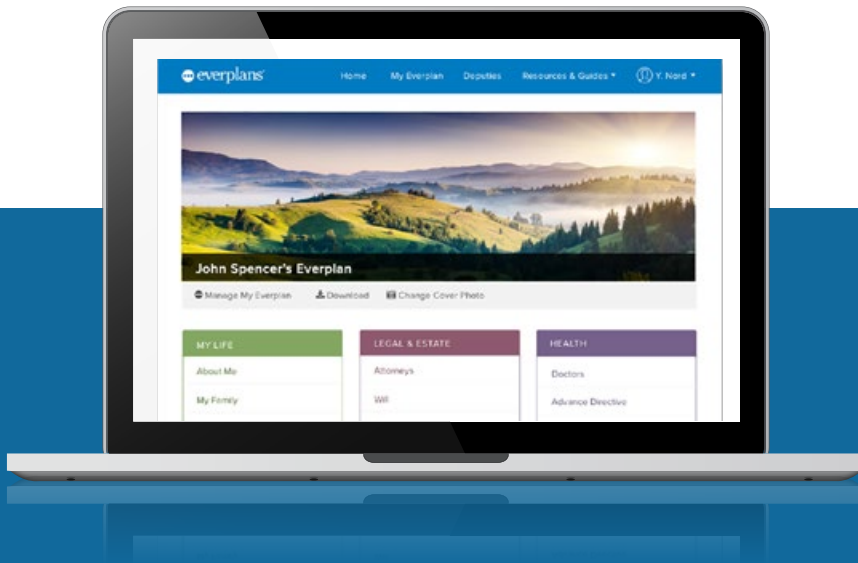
everplans

Home My Everplan Deputies Resources & Guides ▾ Y. Nord ▾

John Spencer's Everplan

Manage My Everplan Download Change Cover Photo

MY LIFE

About Me

My Family

LEGAL & ESTATE

Attorneys

Will

HEALTH

Doctors

Advance Directive